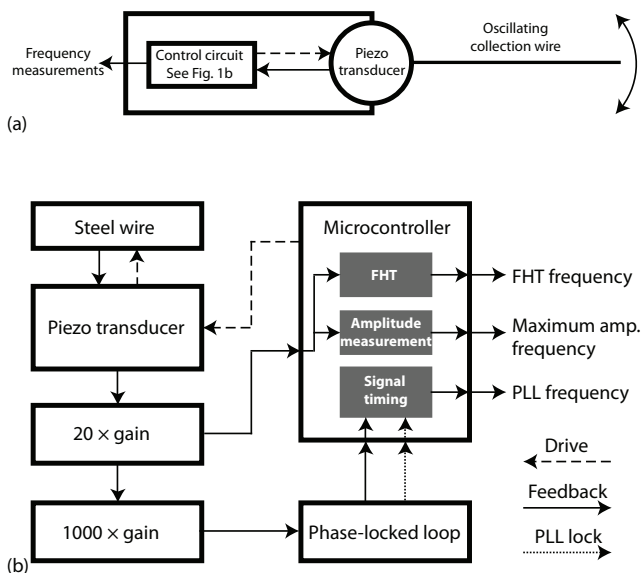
Frequency measurements

Control circuit See Fig. 1b

Piezo transducer

Oscillating collection wire

(a)

Steel wire

Piezo transducer

$20 \times$ gain

$1000 \times$ gain

Microcontroller

FHT

Amplitude measurement

Signal timing

FHT frequency

Maximum amp. frequency

PLL frequency

Phase-locked loop

Drive

Feedback

PLL lock

(b)